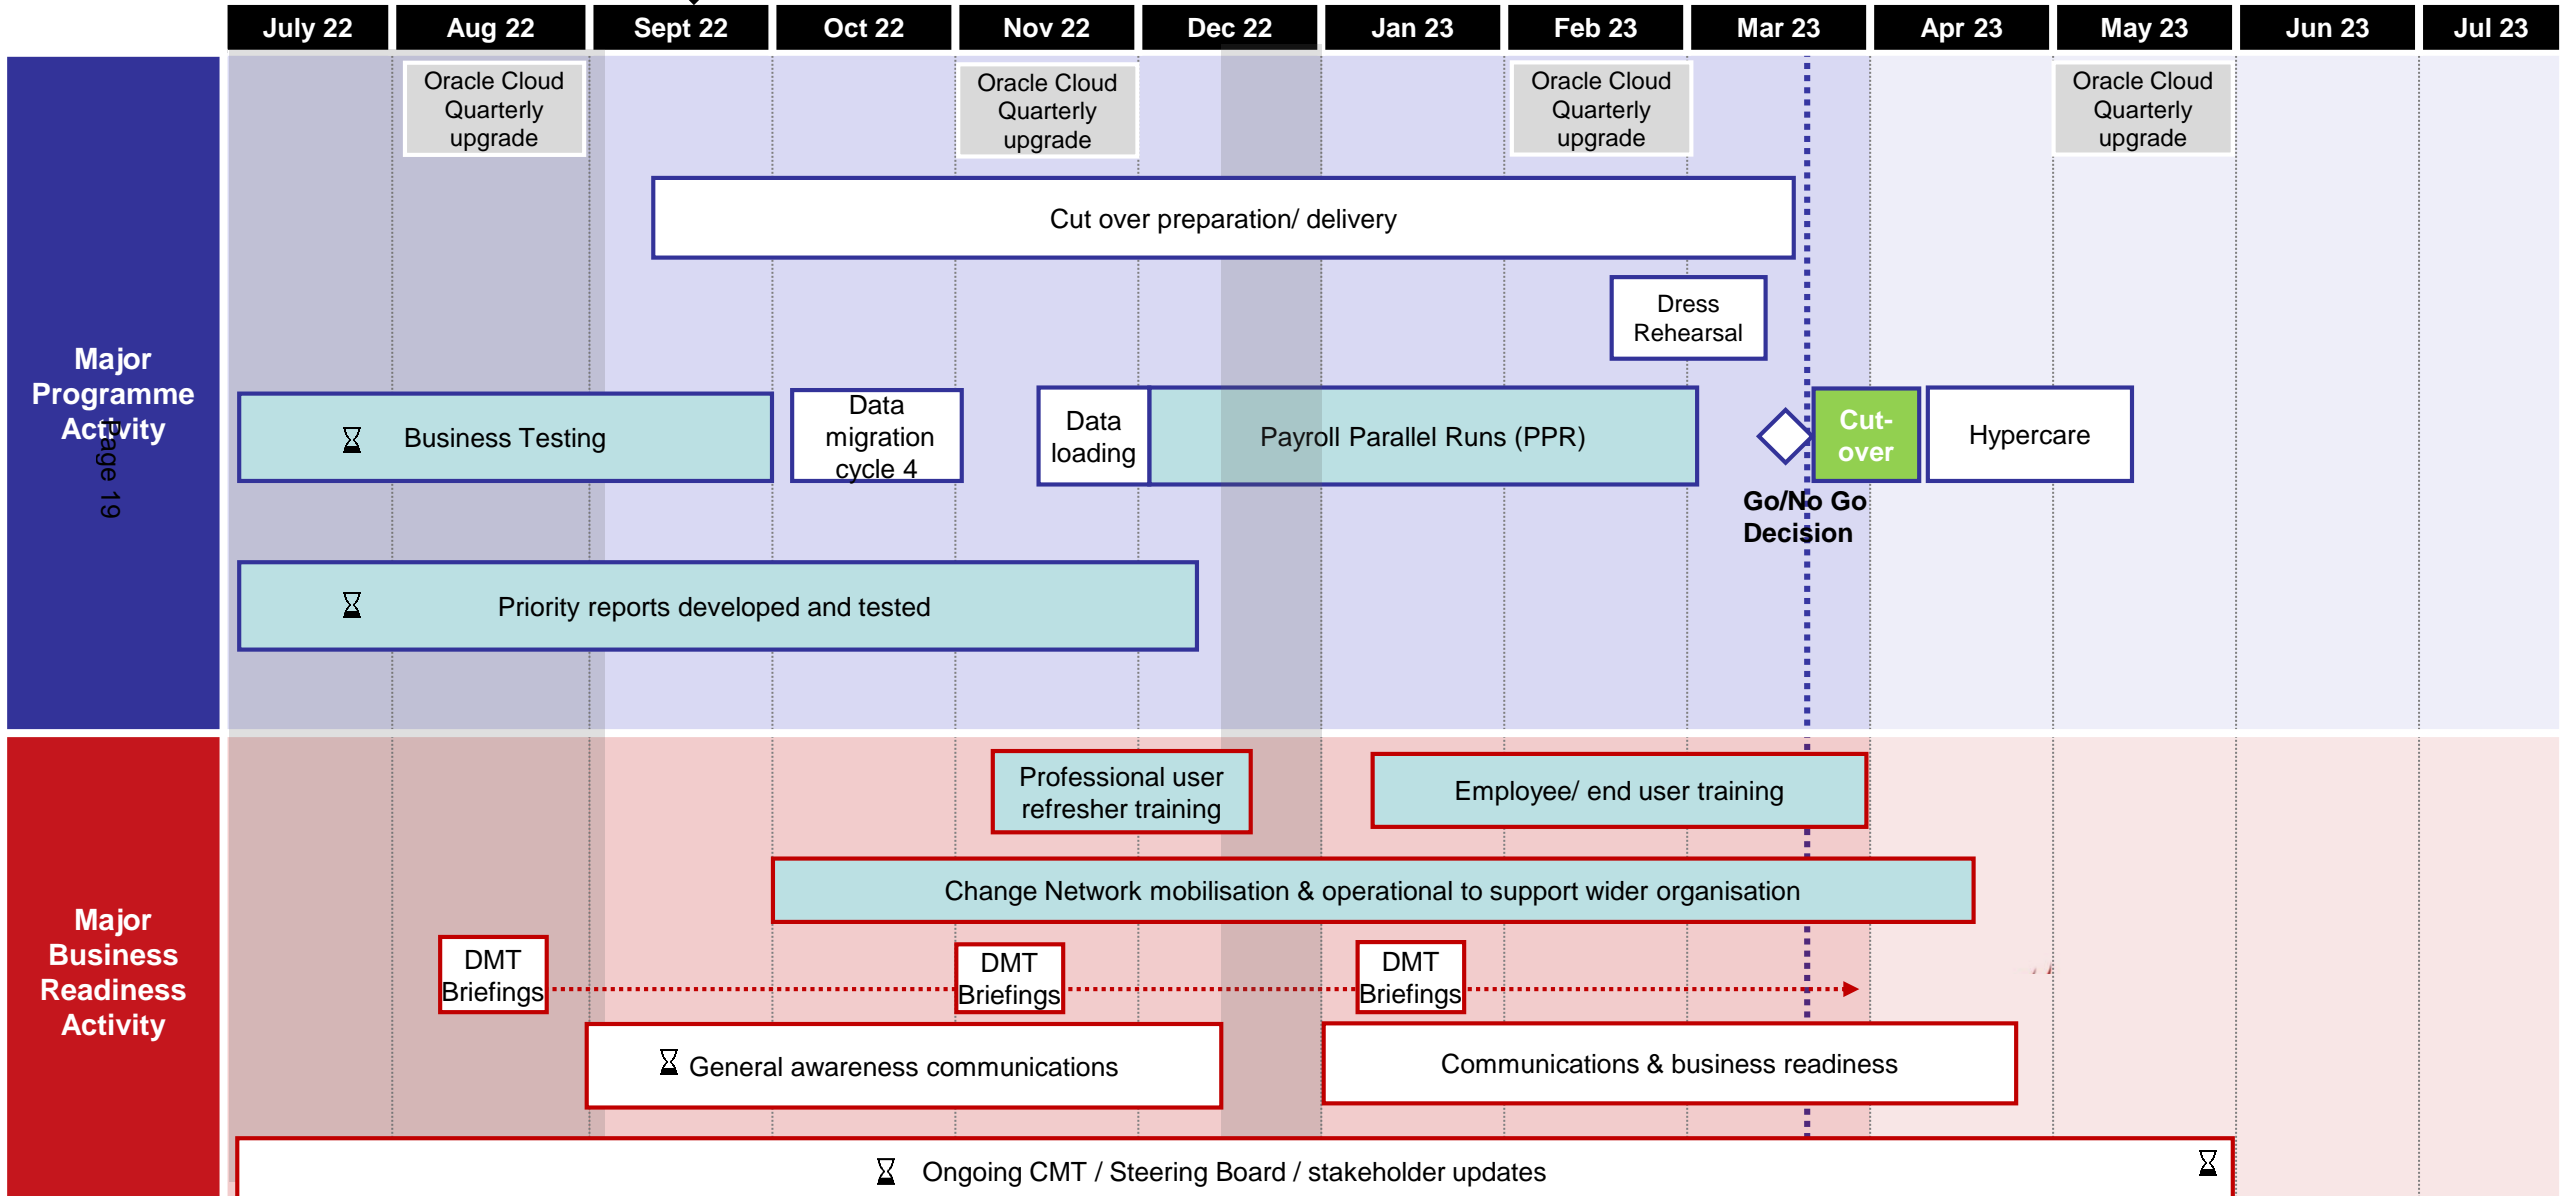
July 22 | Aug 22 | Sept 22 | Oct 22 | Nov 22 | Dec 22 | Jan 23 | Feb 23 | Mar 23 | Apr 23 | May 23 | Jun 23 | Jul 23

Major Programme Activity

Page 19

Oracle Cloud Quarterly upgrade

Oracle Cloud Quarterly upgrade

Oracle Cloud Quarterly upgrade

Oracle Cloud Quarterly upgrade

Cut over preparation/ delivery

Dress Rehearsal

Business Testing

Data migration cycle 4

Data loading

Payroll Parallel Runs (PPR)

Cut-over

Hypercare

Go/No Go Decision

Priority reports developed and tested

Major Business Readiness Activity

Professional user refresher training

Employee/ end user training

Change Network mobilisation & operational to support wider organisation

DMT Briefings

DMT Briefings

DMT Briefings

General awareness communications

Communications & business readiness

Ongoing CMT / Steering Board / stakeholder updates